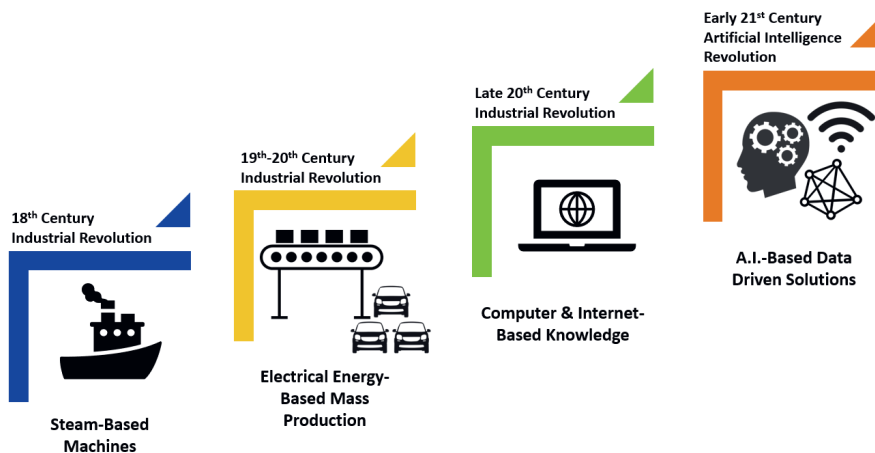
18$^{th}$ Century Industrial Revolution

Steam-Based Machines

19$^{th}$-20$^{th}$ Century Industrial Revolution

Electrical Energy-Based Mass Production

Late 20$^{th}$ Century Industrial Revolution

Computer & Internet-Based Knowledge

Early 21$^{st}$ Century Artificial Intelligence Revolution

A.I.-Based Data Driven Solutions